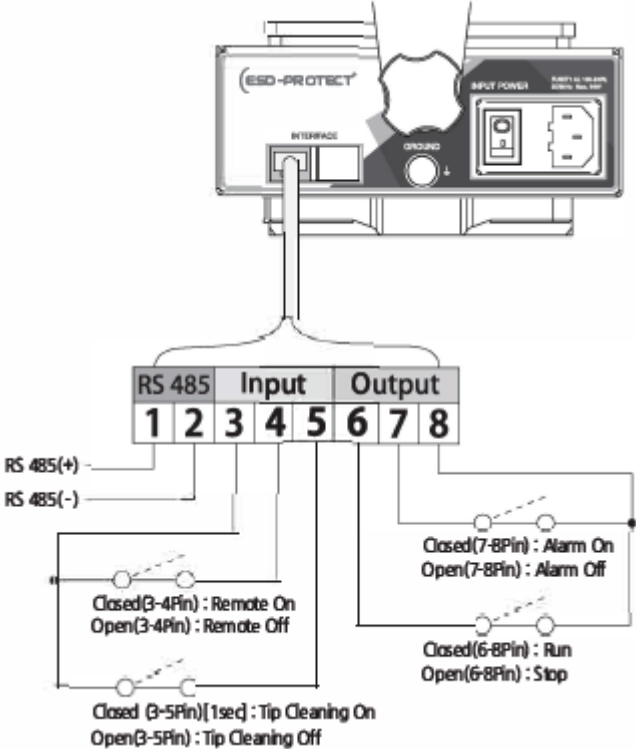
ESD-PROTECT

INPUT POWER

INTERFACE

GROUND

RS 485

Input

Output

| 1 | 2 | 3 | 4 | 5 | 6 | 7 | 8 |
|---|---|---|---|---|---|---|---|

RS 485(+)

RS 485(-)

Closed(3-4Pin) : Remote On
Open(3-4Pin) : Remote Off

Closed (3-5Pin)[1sec] : Tip Cleaning On
Open(3-5Pin) : Tip Cleaning Off

Closed(7-8Pin) : Alarm On
Open(7-8Pin) : Alarm Off

Closed(6-8Pin) : Run
Open(6-8Pin) : Stop